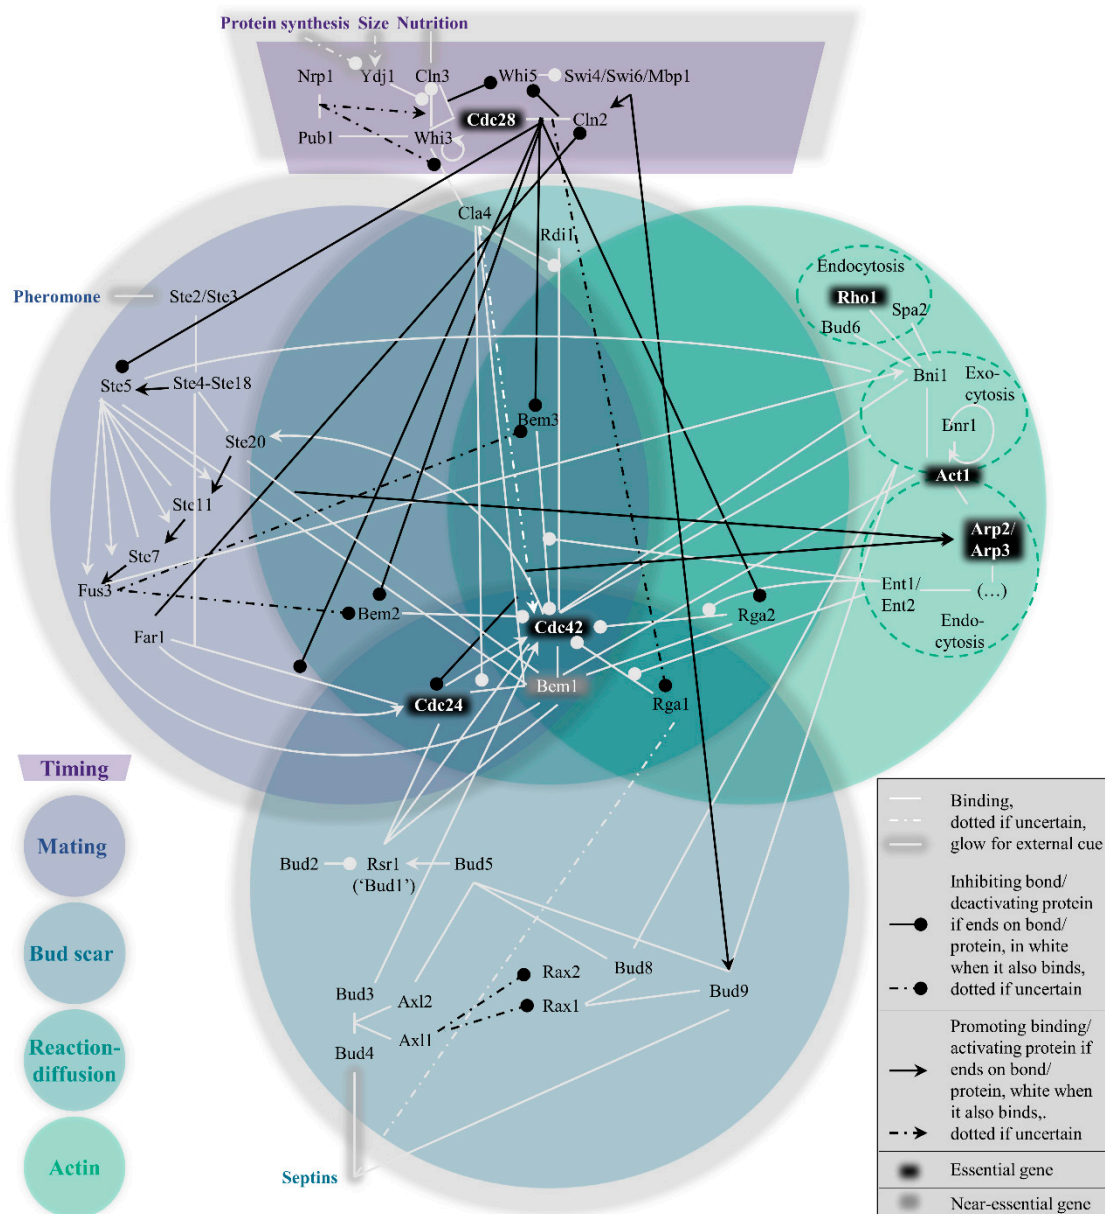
Protein synthesis Size Nutrition

Nrp1 Ydj1 Cln3 Whi5 Swi4/Swi6/Mbp1

Cdc28 Cln2

Pub1 Whi3

Cla4

Rdi1

Endocytosis

Rho1

Spa2

Bud6

Pheromone Ste2/Ste3

Ste5 Ste4-Ste18

Bni1 Exo-cytosis

Bem3

Bnr1

Ste20

Act1

Ste11

Arp2/ Arp3

Ste7

Fus3

Ent1/ Ent2 (...)

Bem2

Rga2

Cdc42

Endo-cytosis

Far1

Bem1

Cdc24

Rga1

Timing

Mating

Bud scar

Reaction-diffusion

Actin

Bud2 Rsr1 ('Bud1') Bud5

Rax2 Bud8

Bud3 Axl2

Rax1 Bud9

Axl1

Bud4

Septins

Binding, dotted if uncertain, glow for external cue

Inhibiting bond/ deactivating protein if ends on bond/ protein, in white when it also binds, dotted if uncertain

Promoting binding/ activating protein if ends on bond/ protein, white when it also binds,. dotted if uncertain

Essential gene

Near-essential gene